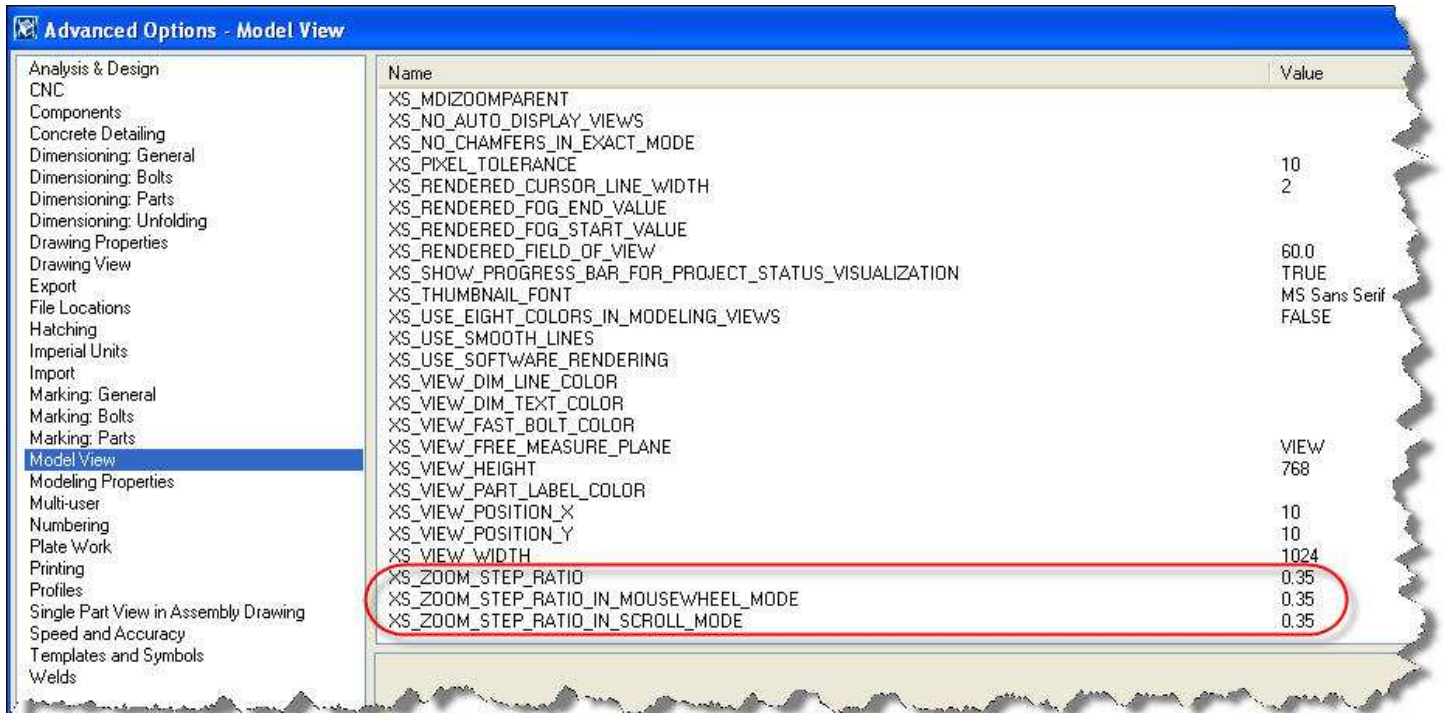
Advanced Options - Model View

Analysis & Design
CNC
Components
Concrete Detailing
Dimensioning: General
Dimensioning: Bolts
Dimensioning: Parts
Dimensioning: Unfolding
Drawing Properties
Drawing View
Export
File Locations
Hatching
Imperial Units
Import
Marking: General
Marking: Bolts
Marking: Parts
Model View
Modeling Properties
Multi-user
Numbering
Plate Work
Printing
Profiles
Single Part View in Assembly Drawing
Speed and Accuracy
Templates and Symbols
Welds

| Name | Value |
|---|---|
| XS_MDIZOOMPARENT | |
| XS_NO_AUTO_DISPLAY_VIEWS | |
| XS_NO_CHAMFERS_IN_EXACT_MODE | |
| XS_PIXEL_TOLERANCE | 10 |
| XS_RENDERED_CURSOR_LINE_WIDTH | 2 |
| XS_RENDERED_FOG_END_VALUE | |
| XS_RENDERED_FOG_START_VALUE | |
| XS_RENDERED_FIELD_OF_VIEW | 60.0 |
| XS_SHOW_PROGRESS_BAR_FOR_PROJECT_STATUS_VISUALIZATION | TRUE |
| XS_THUMBNAIL_FONT | MS Sans Serif |
| XS_USE_EIGHT_COLORS_IN_MODELING_VIEWS | FALSE |
| XS_USE_SMOOTH_LINES | |
| XS_USE_SOFTWARE_RENDERING | |
| XS_VIEW_DIM_LINE_COLOR | |
| XS_VIEW_DIM_TEXT_COLOR | |
| XS_VIEW_FAST_BOLT_COLOR | |
| XS_VIEW_FREE_MEASURE_PLANE | VIEW |
| XS_VIEW_HEIGHT | 768 |
| XS_VIEW_PART_LABEL_COLOR | |
| XS_VIEW_POSITION_X | 10 |
| XS_VIEW_POSITION_Y | 10 |
| XS_VIEW_WIDTH | 1024 |
| XS_ZOOM_STEP_RATIO | 0.35 |
| XS_ZOOM_STEP_RATIO_IN_MOUSEWHEEL_MODE | 0.35 |
| XS_ZOOM_STEP_RATIO_IN_SCROLL_MODE | 0.35 |